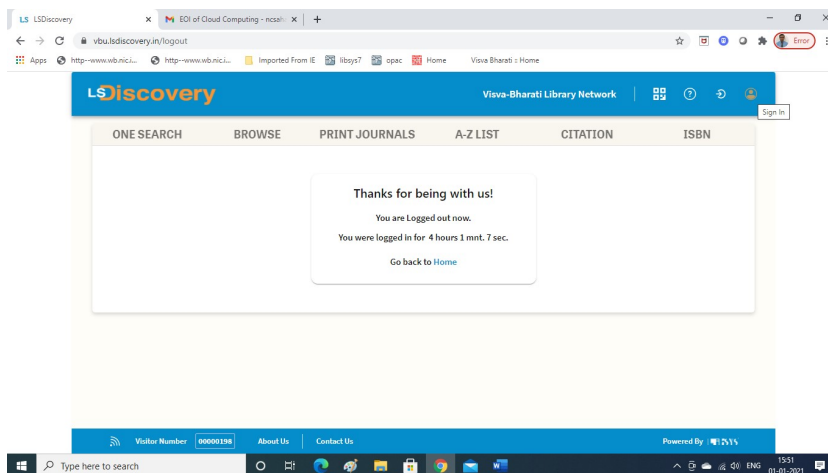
LS LSDiscovery × M EOI of Cloud Computing - ncsah × +

vbu.lsdiscovery.in/logout

Error

Apps http--www.wb.nic.i... http--www.wb.nic.i... Imported From IE libsys7 opac Home Visva Bharati :: Home

LSDiscovery

Visva-Bharati Library Network

Sign In

ONE SEARCH BROWSE PRINT JOURNALS A-Z LIST CITATION ISBN

Thanks for being with us!

You are Logged out now.

You were logged in for 4 hours 1 mnt. 7 sec.

Go back to Home

Visitor Number 00000198 About Us Contact Us

Powered By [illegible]

Type here to search

ENG 15:51 01-01-2021